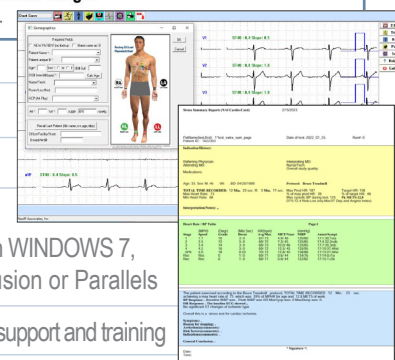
Start Oper

ECG Demographics

Patient Name

Patient ID

Age

OK

Cancel

ST(M) : 0.4 Slope: 0.1

ST(M) : 0.4 Slope: 1.0

ST(M) : 0.4 Slope: 1.0

ST(M) : 0.4 Slope: 0.1

aVF  ST(M) : 0.4 Slope: 0.1

Stress Summary Report (V.4 Cardiac Lab)

Indication/History:

Referring Physician:

Medications:

TOTAL TIME RECORDED:

Protocol: Bruce Treadmill

Interpretation/Notes:

Stage Summary

Page 1

Conclusions:

* Signature *:

n WINDOWS 7,
usion or Parallels

support and training